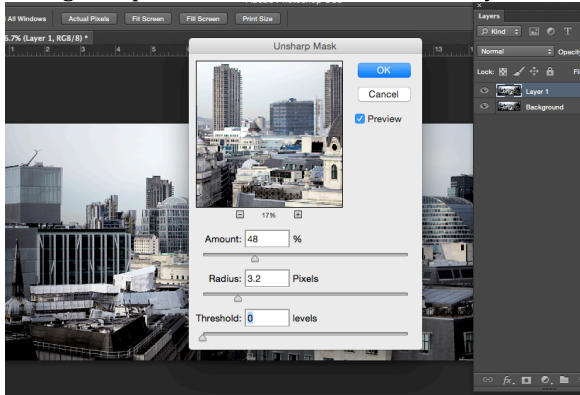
All Windows Actual Pixels Fit Screen Fill Screen Print Size

6.7% (Layer 1, RGB/8) *

Unsharp Mask

OK

Cancel

Preview

17%

Amount: 48 %

Radius: 3.2 Pixels

Threshold: 0 levels

Layers

Kind

Normal

Opacity

Lock:

Fi

Layer 1

Background